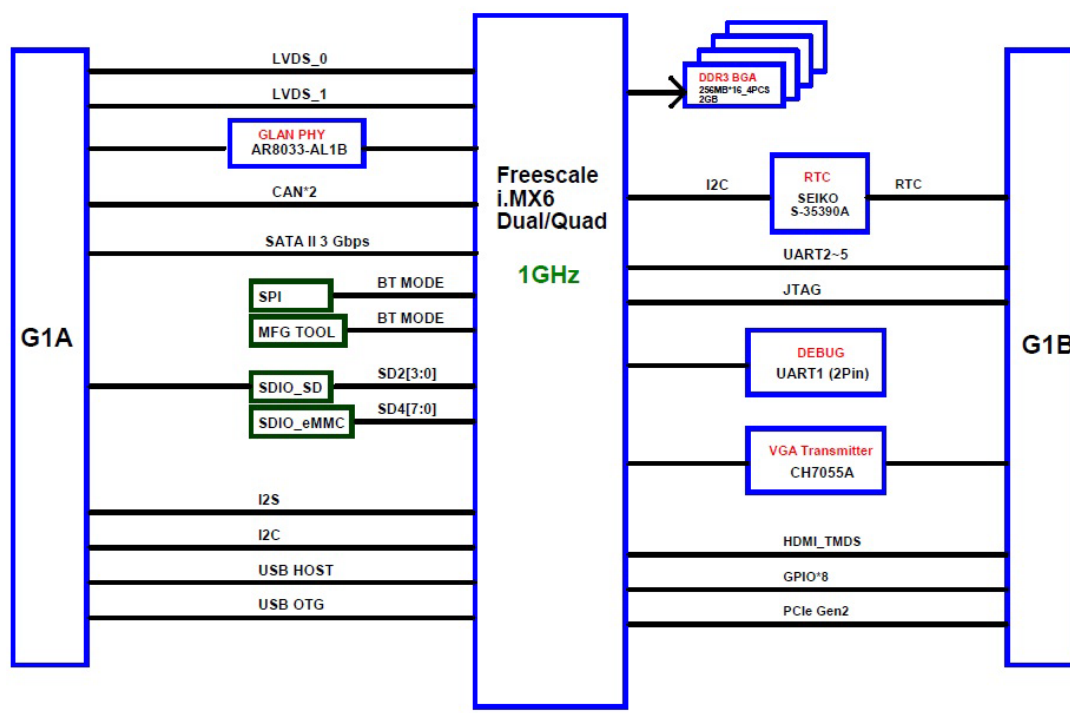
LVDS_0

LVDS_1

GLAN PHY
AR8033-AL1B

CAN*2

SATA II 3 Gbps

SPI

BT MODE

MFG TOOL

BT MODE

G1A

SDIO_SD

SD2[3:0]

SDIO_eMMC

SD4[7:0]

I2S

I2C

USB HOST

USB OTG

Freescale
i.MX6
Dual/Quad

1GHz

DDR3 BGA
256MB*16_4PCS
2GB

I2C

RTC
SEIKO
S-35390A

RTC

UART2~5

JTAG

DEBUG
UART1 (2Pin)

VGA Transmitter
CH7055A

HDMI_TMDS

GPIO*8

PCIe Gen2

G1B